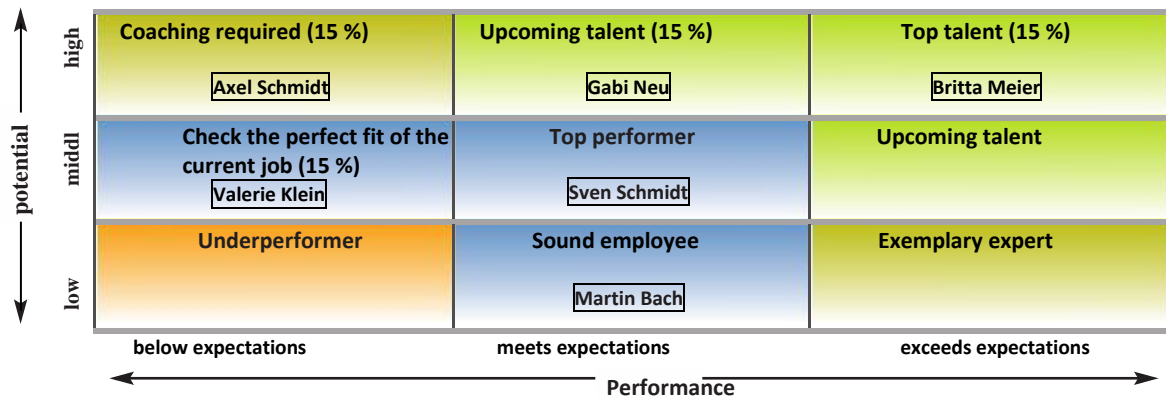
potential

high

Coaching required (15 %)

Axel Schmidt

Upcoming talent (15 %)

Gabi Neu

Top talent (15 %)

Britta Meier

middl

Check the perfect fit of the current job (15 %)

Valerie Klein

Top performer

Sven Schmidt

Upcoming talent

low

Underperformer

Sound employee

Martin Bach

Exemplary expert

below expectations

meets expectations

exceeds expectations

Performance